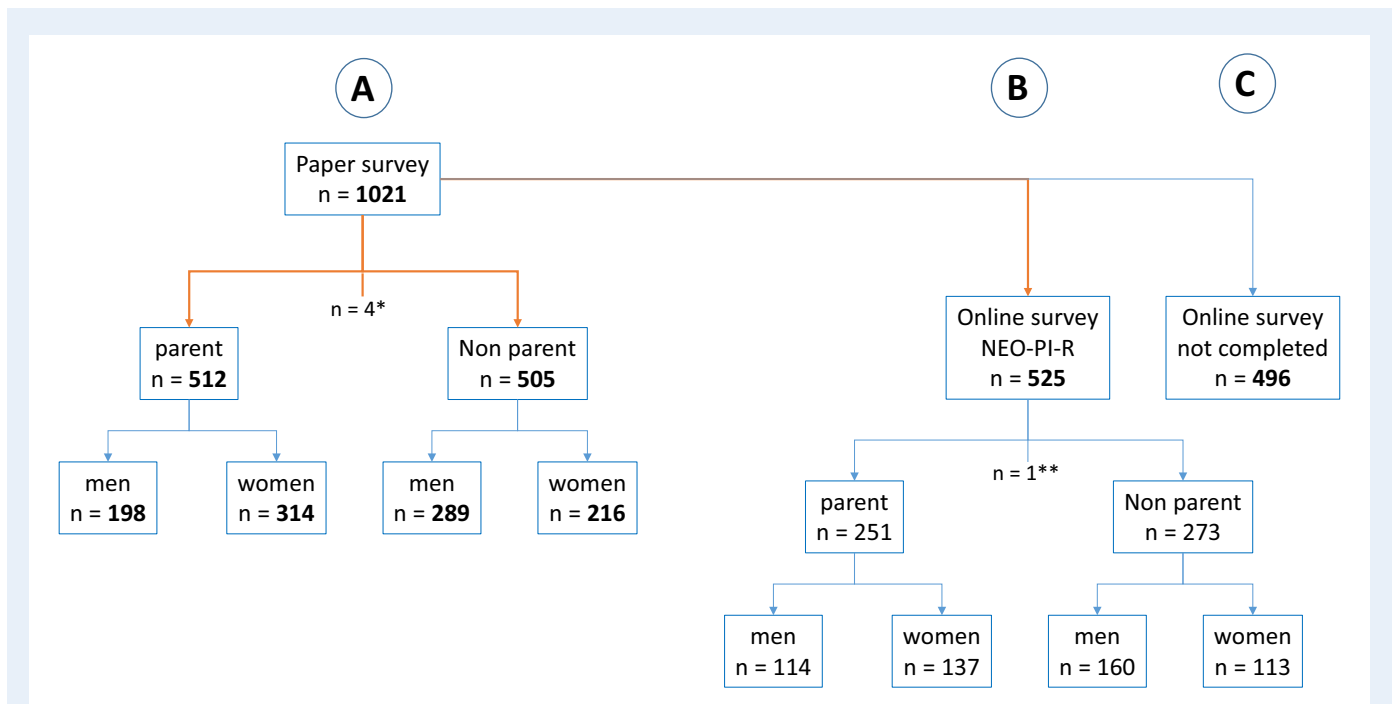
A

B

C

Paper survey
n = **1021**

n = 4*

parent
n = **512**

Non parent
n = **505**

men
n = **198**

women
n = **314**

men
n = **289**

women
n = **216**

Online survey
NEO-PI-R
n = **525**

Online survey
not completed
n = **496**

n = 1**

parent
n = 251

Non parent
n = 273

men
n = 114

women
n = 137

men
n = 160

women
n = 113